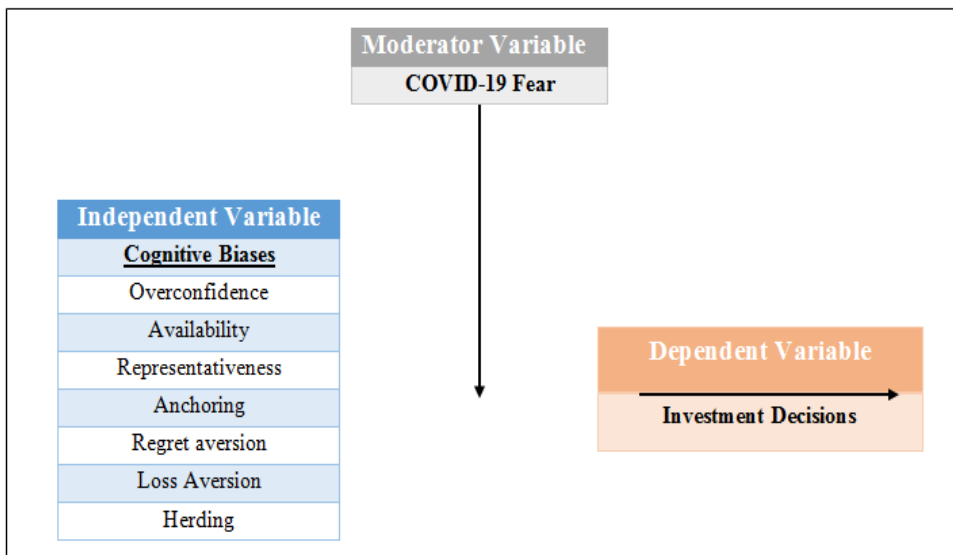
Moderator Variable
COVID-19 Fear

Independent Variable
Cognitive Biases
Overconfidence
Availability
Representativeness
Anchoring
Regret aversion
Loss Aversion
Herding

Dependent Variable
Investment Decisions